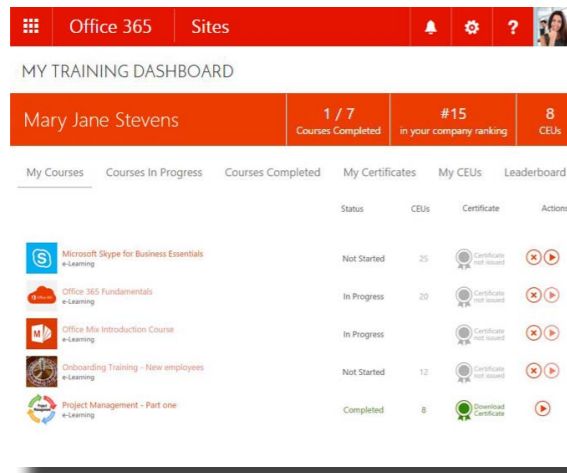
Office 365 Sites ?

MY TRAINING DASHBOARD

Mary Jane Stevens

1 / 7
Courses Completed

#15
in your company ranking

8
CEUs

My Courses Courses In Progress Courses Completed My Certificates My CEUs Leaderboard

| | Status | CEUs | Certificate | Actions |
|---|---|---|---|---|
| Microsoft Skype for Business Essentials e-Learning | Not Started | 25 | Certificate not issued | |
| Office 365 Fundamentals e-Learning | In Progress | 20 | Certificate not issued | |
| Office Mix Introduction Course e-Learning | In Progress | | Certificate not issued | |
| Onboarding Training - New employees e-Learning | Not Started | 12 | Certificate not issued | |
| Project Management - Part one e-Learning | Completed | 8 | Download Certificate | |